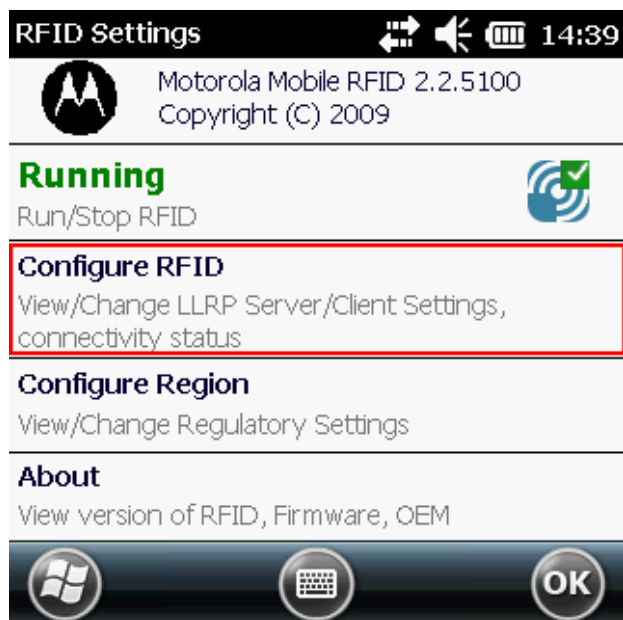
RFID Settings 14:39

Motorola Mobile RFID 2.2.5100
Copyright (C) 2009

Running
Run/Stop RFID

Configure RFID
View/Change LLRP Server/Client Settings, connectivity status

Configure Region
View/Change Regulatory Settings

About
View version of RFID, Firmware, OEM

OK